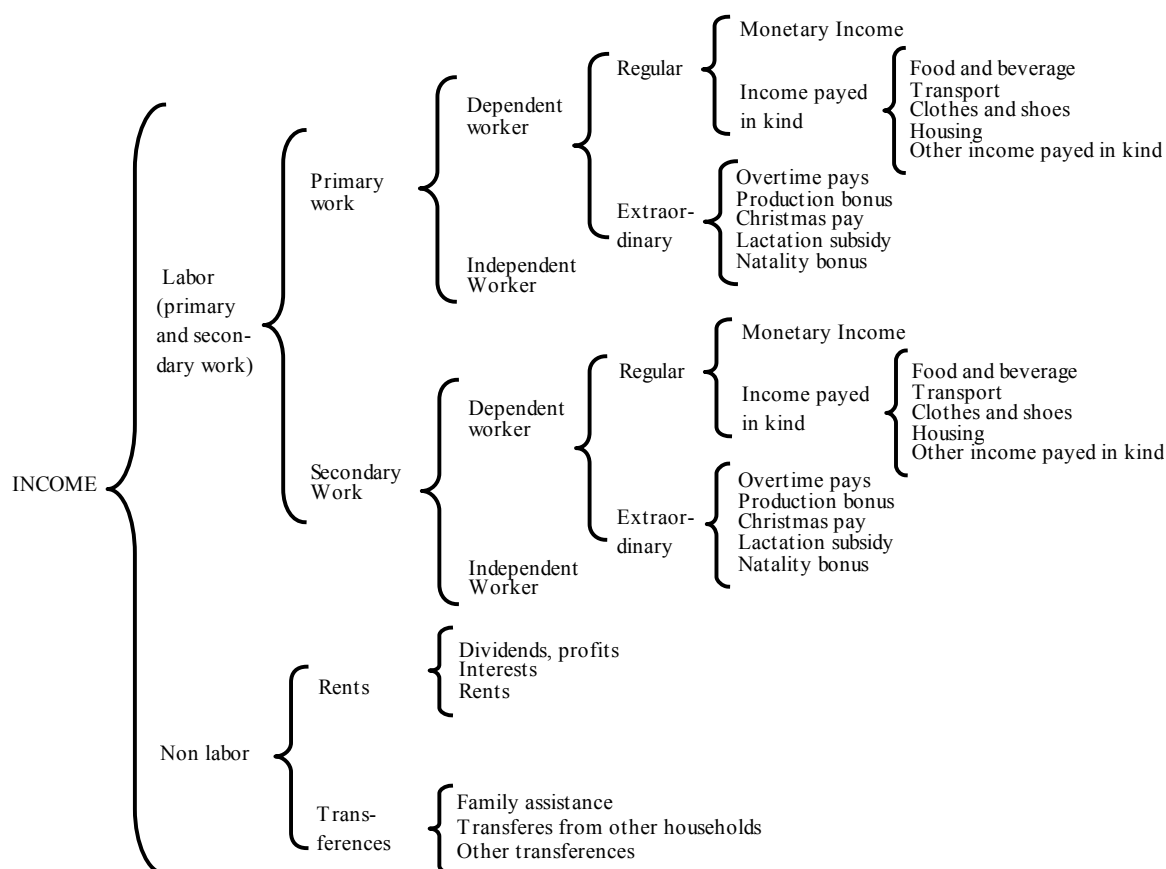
INCOME

Labor (primary and secondary work)

Primary work

Dependent worker

Regular

Monetary Income

Income payed in kind

Food and beverage
Transport
Clothes and shoes
Housing
Other income payed in kind

Extraordinary

Overtime pays
Production bonus
Christmas pay
Lactation subsidy
Natality bonus

Independent Worker

Secondary Work

Dependent worker

Regular

Monetary Income

Income payed in kind

Food and beverage
Transport
Clothes and shoes
Housing
Other income payed in kind

Extraordinary

Overtime pays
Production bonus
Christmas pay
Lactation subsidy
Natality bonus

Independent Worker

Non labor

Rents

Dividends, profits
Interests
Rents

Transferences

Family assistance
Transferes from other households
Other transferences